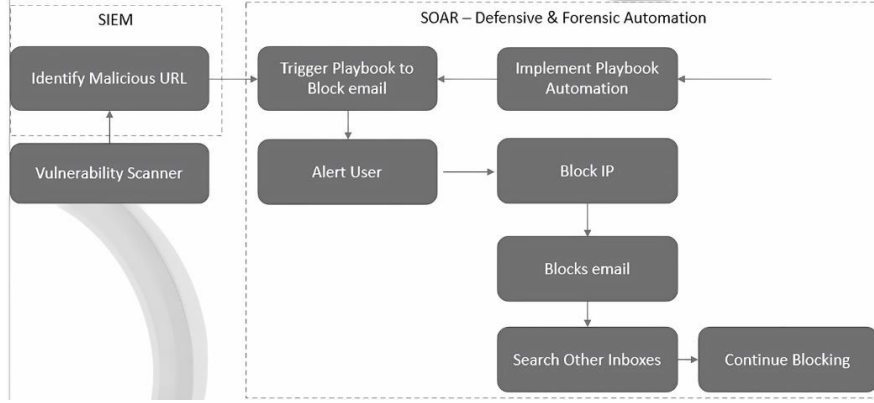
SIEM

Identify Malicious URL

Vulnerability Scanner

SOAR – Defensive & Forensic Automation

Trigger Playbook to Block email

Implement Playbook Automation

Alert User

Block IP

Blocks email

Search Other Inboxes

Continue Blocking